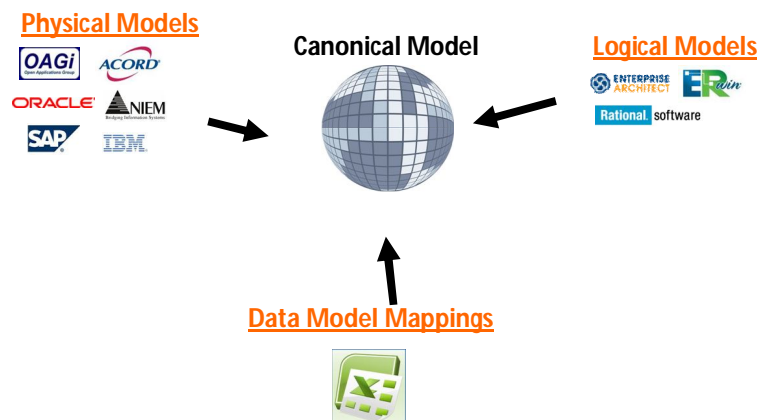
Physical Models

OAGi
Open Applications Group

ACORD

ORACLE

NIEM
Bridging Information Systems

SAP

IBM

Canonical Model

Logical Models

ENTERPRISE ARCHITECT

ERwin

Rational. software

Data Model Mappings

X